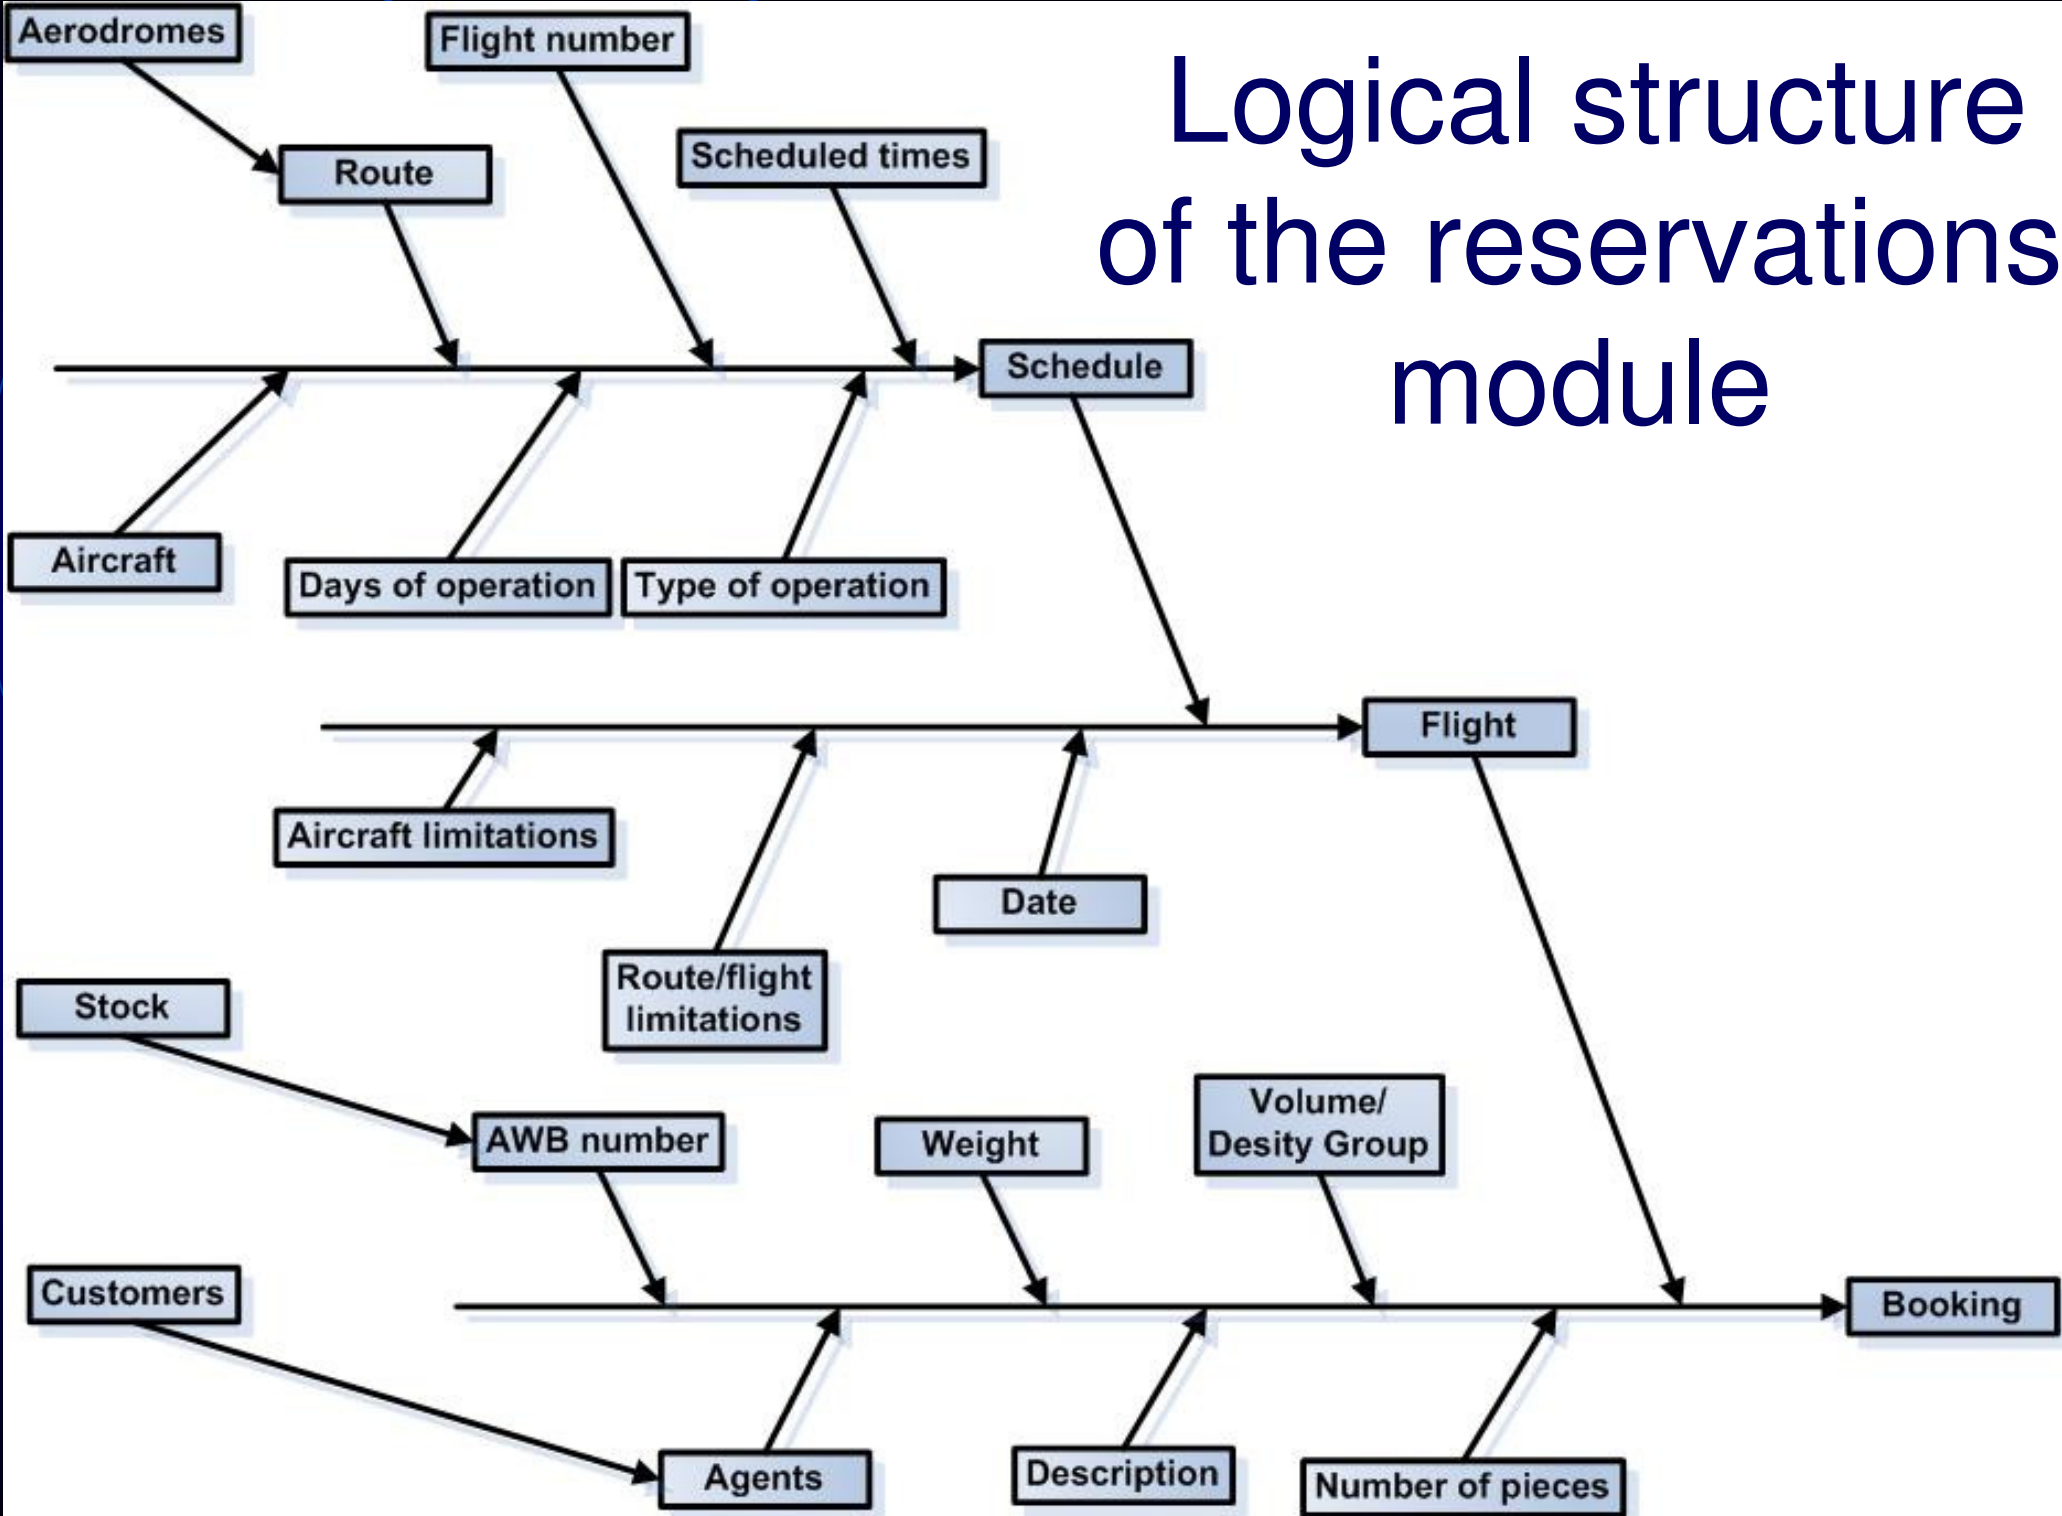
Logical structure of the reservations module

Aerodromes

Flight number

Route

Scheduled times

Schedule

Aircraft

Days of operation

Type of operation

Flight

Aircraft limitations

Date

Route/flight limitations

Stock

AWB number

Weight

Volume/ Desity Group

Customers

Booking

Agents

Description

Number of pieces